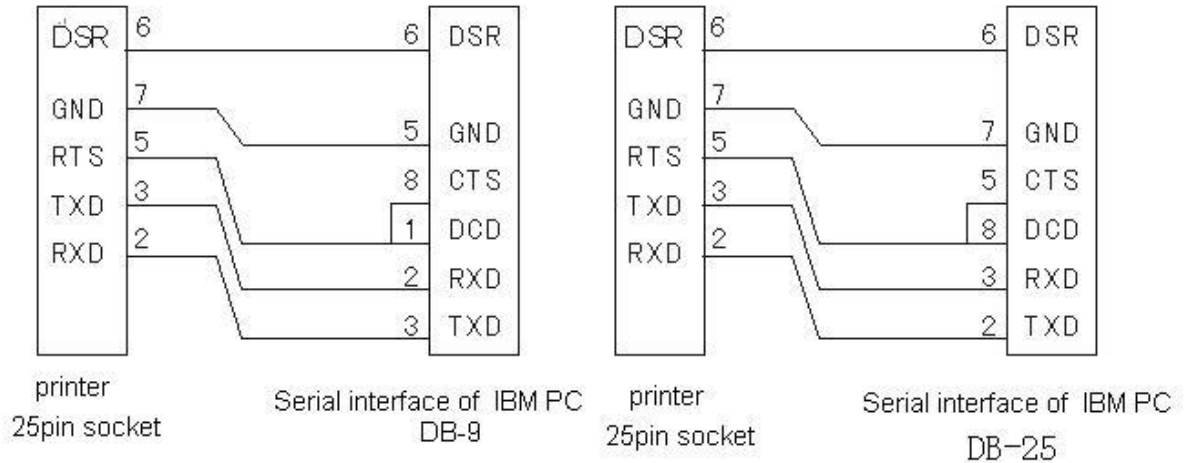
DSR 6
GND 7
RTS 5
TXD 3
RXD 2

6 DSR
5 GND
8 CTS
1 DCD
2 RXD
3 TXD

printer
25pin socket

Serial interface of IBM PC
DB-9

DSR 6
GND 7
RTS 5
TXD 3
RXD 2

6 DSR
7 GND
5 CTS
8 DCD
3 RXD
2 TXD

printer
25pin socket

Serial interface of IBM PC
DB-25